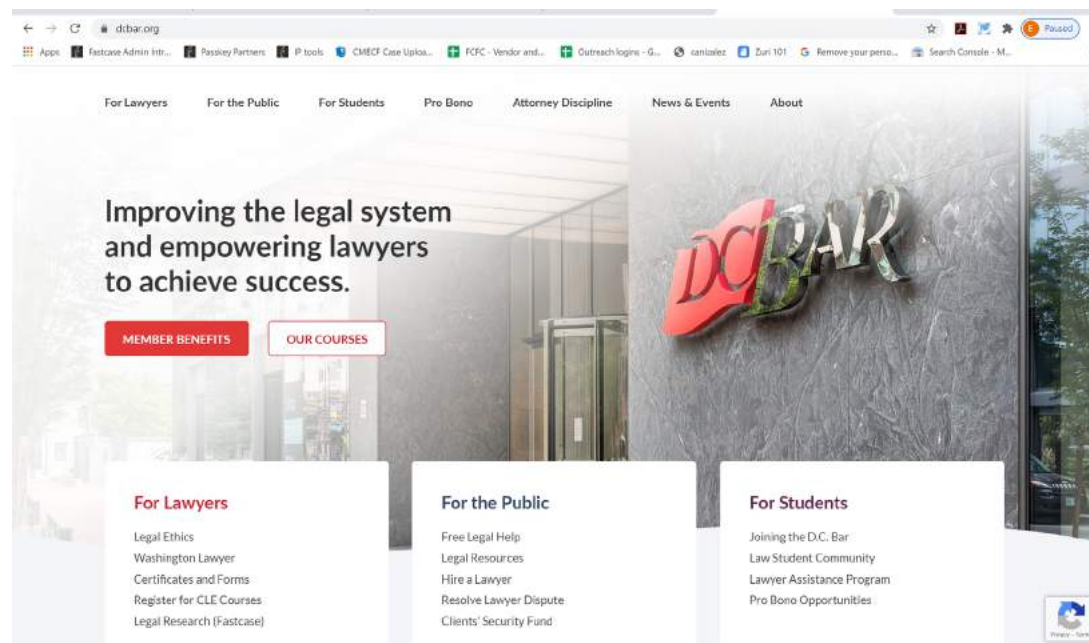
dcbar.org

Paused

Apps Fastcase Admin Intr... Passkey Partners IP tools CMECF Case Uploa... FCFC - Vendor and... Outreach logins - G... canizalez Zuri 101 Remove your perso... Search Console - M...

For Lawyers For the Public For Students Pro Bono Attorney Discipline News & Events About

Improving the legal system and empowering lawyers to achieve success.

MEMBER BENEFITS OUR COURSES

DC BAR

For Lawyers

Legal Ethics
Washington Lawyer
Certificates and Forms
Register for CLE Courses
Legal Research (Fastcase)

For the Public

Free Legal Help
Legal Resources
Hire a Lawyer
Resolve Lawyer Dispute
Clients' Security Fund

For Students

Joining the D.C. Bar
Law Student Community
Lawyer Assistance Program
Pro Bono Opportunities